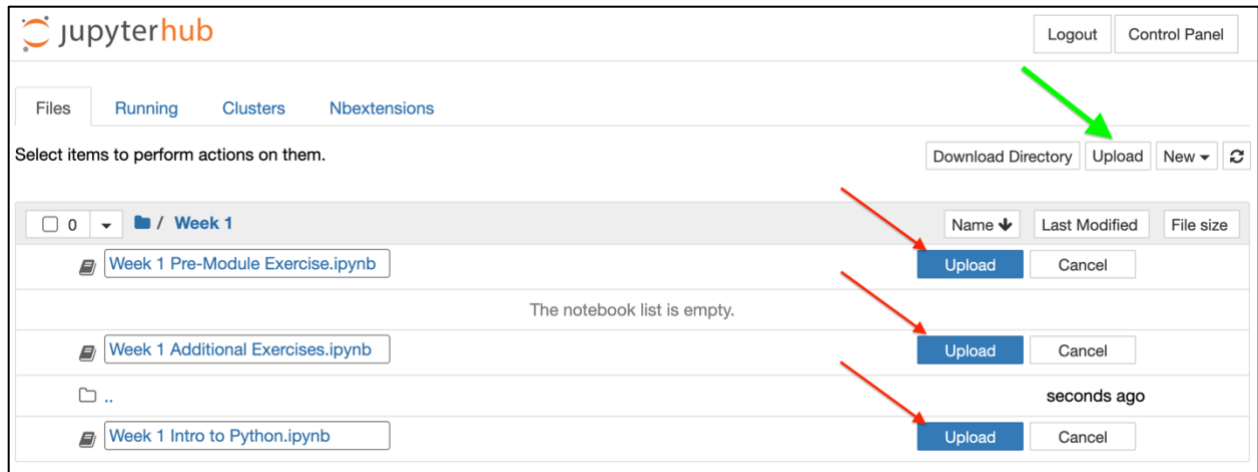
jupyterhub

Logout Control Panel

Files Running Clusters Nbextensions

Select items to perform actions on them.

Download Directory Upload New

0 / Week 1

Name Last Modified File size

Week 1 Pre-Module Exercise.ipynb Upload Cancel

The notebook list is empty.

Week 1 Additional Exercises.ipynb Upload Cancel

.. seconds ago

Week 1 Intro to Python.ipynb Upload Cancel